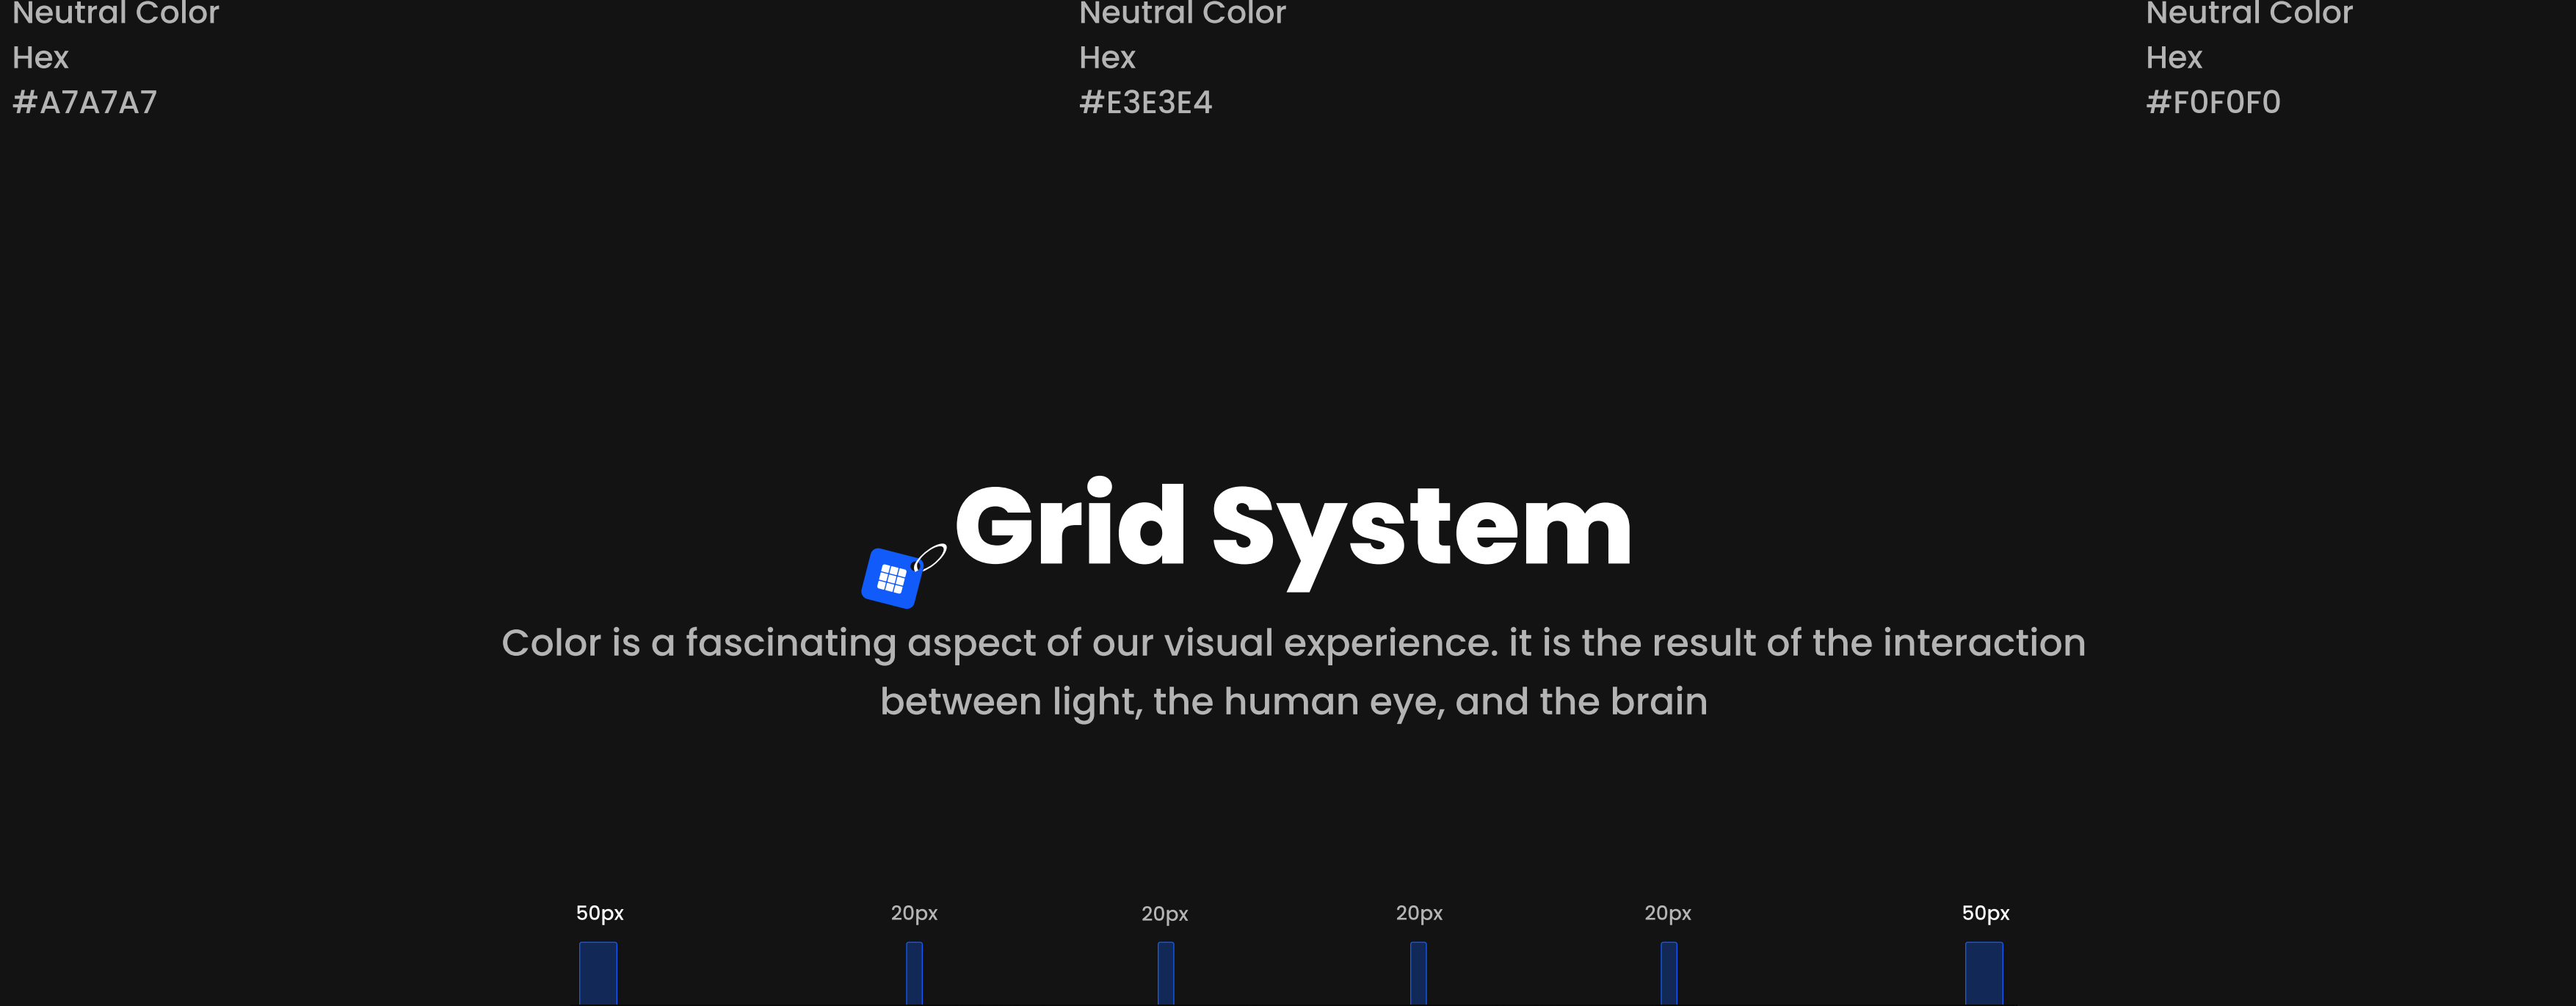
Neutral Color
Hex
#A7A7A7

Neutral Color
Hex
#E3E3E4

Neutral Color
Hex
#F0F0F0

Grid System

Color is a fascinating aspect of our visual experience. it is the result of the interaction between light, the human eye, and the brain

50px 20px 20px 20px 20px 50px